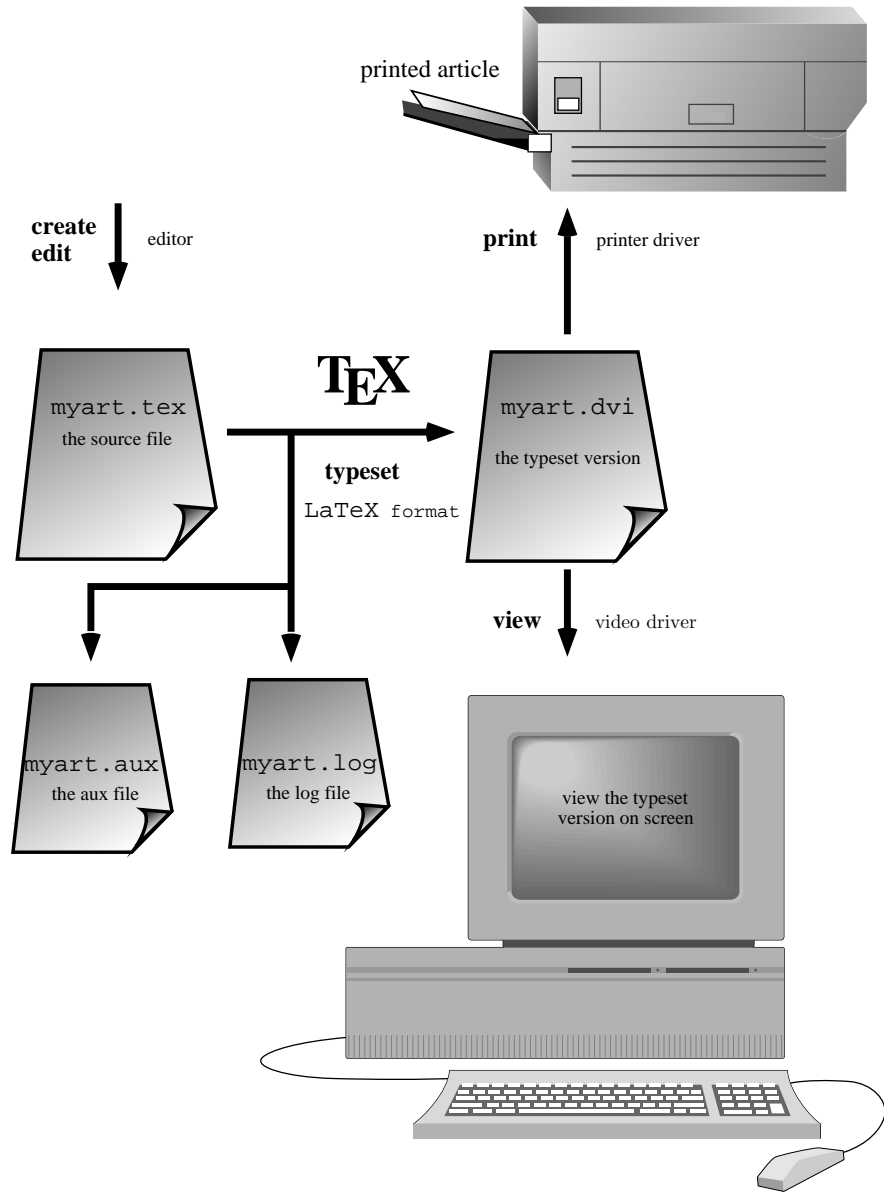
printed article

create
edit

editor

print

printer driver

TEX

myart.tex
the source file

myart.dvi
the typeset version

typeset
LaTeX format

view

video driver

myart.aux
the aux file

myart.log
the log file

view the typeset version on screen